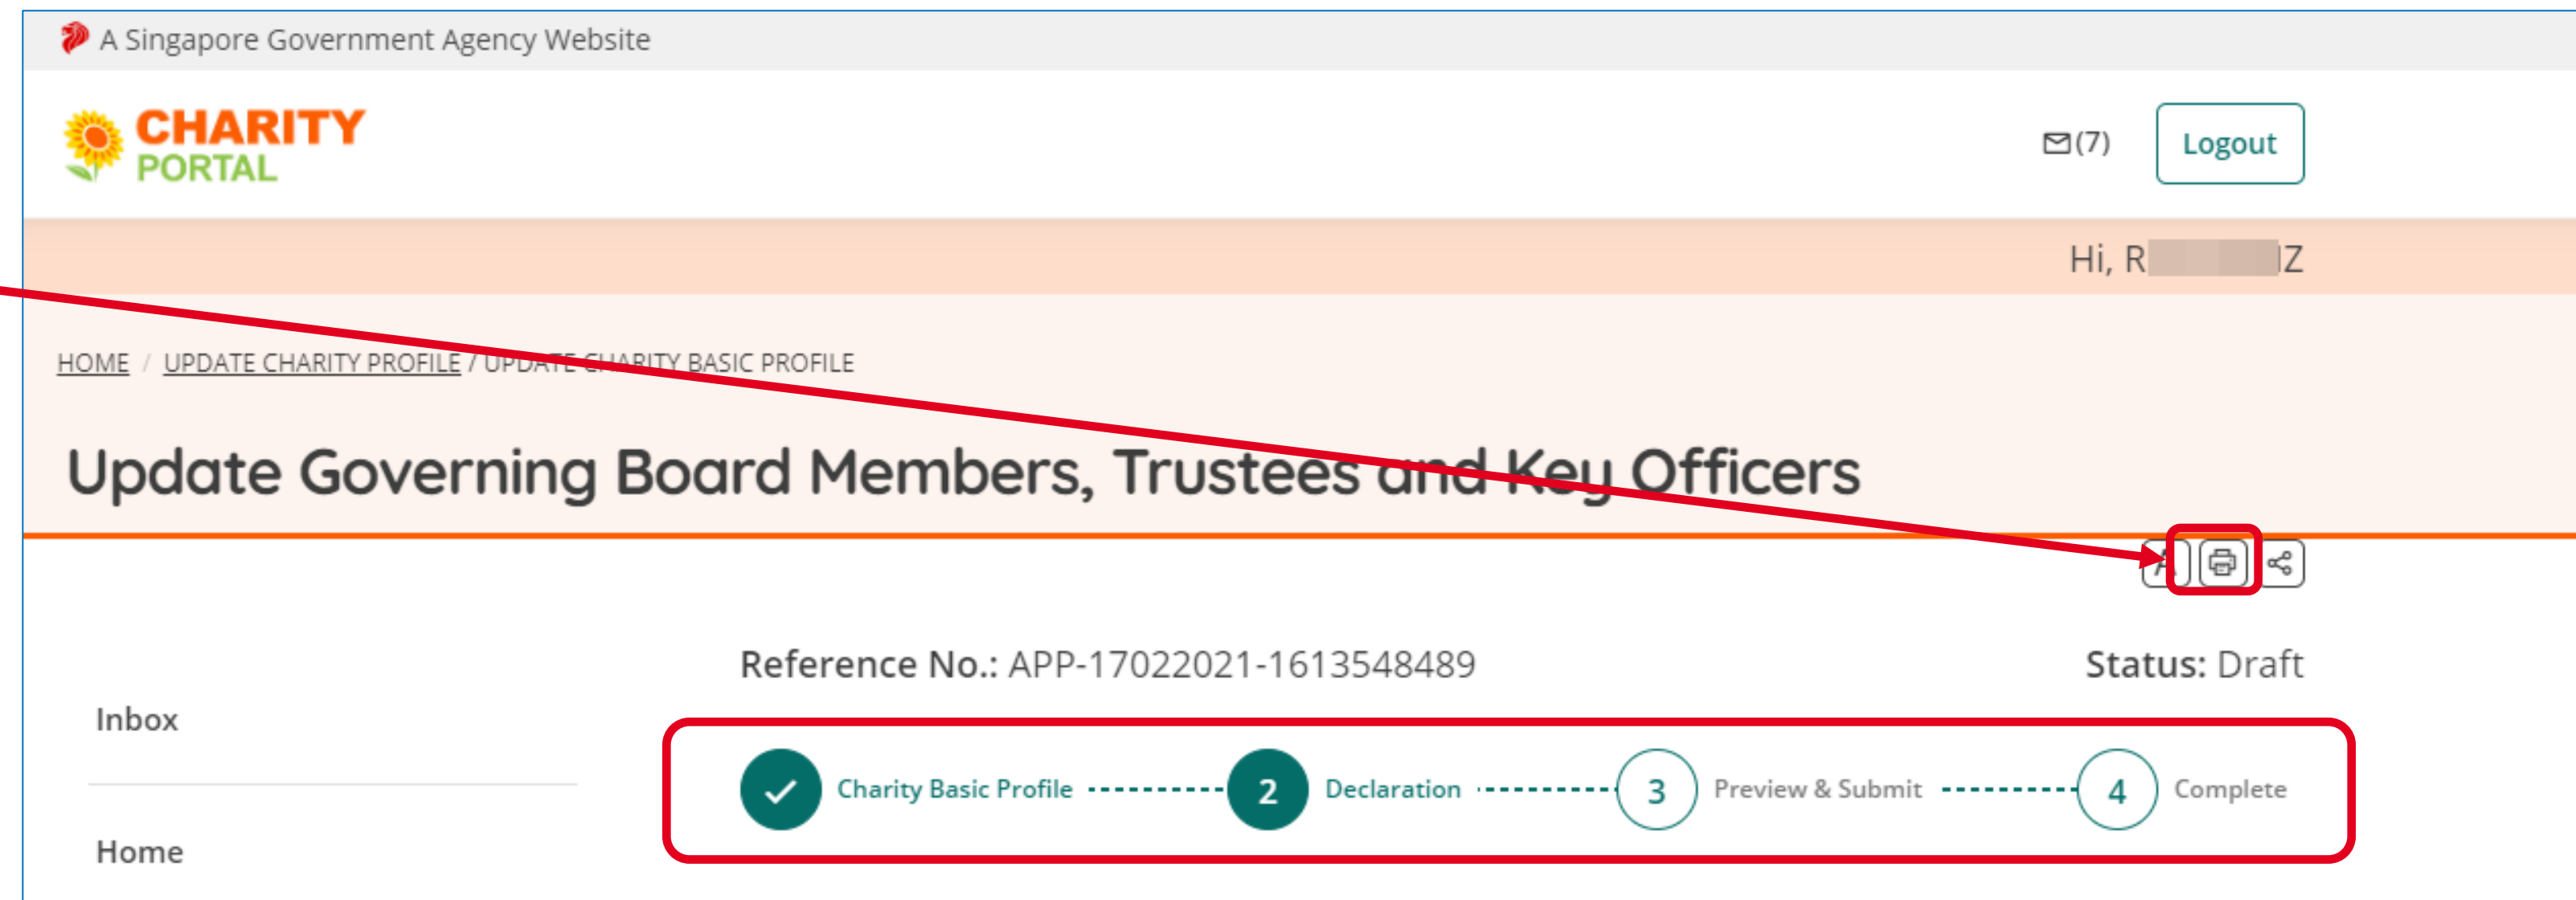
A Singapore Government Agency Website

CHARITY PORTAL

(7)

Logout

Hi, R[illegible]Z

HOME / UPDATE CHARITY PROFILE / UPDATE CHARITY BASIC PROFILE

Update Governing Board Members, Trustees and Key Officers

Reference No.: APP-17022021-1613548489

Status: Draft

Inbox

Home

Charity Basic Profile

2 Declaration

3 Preview & Submit

4 Complete